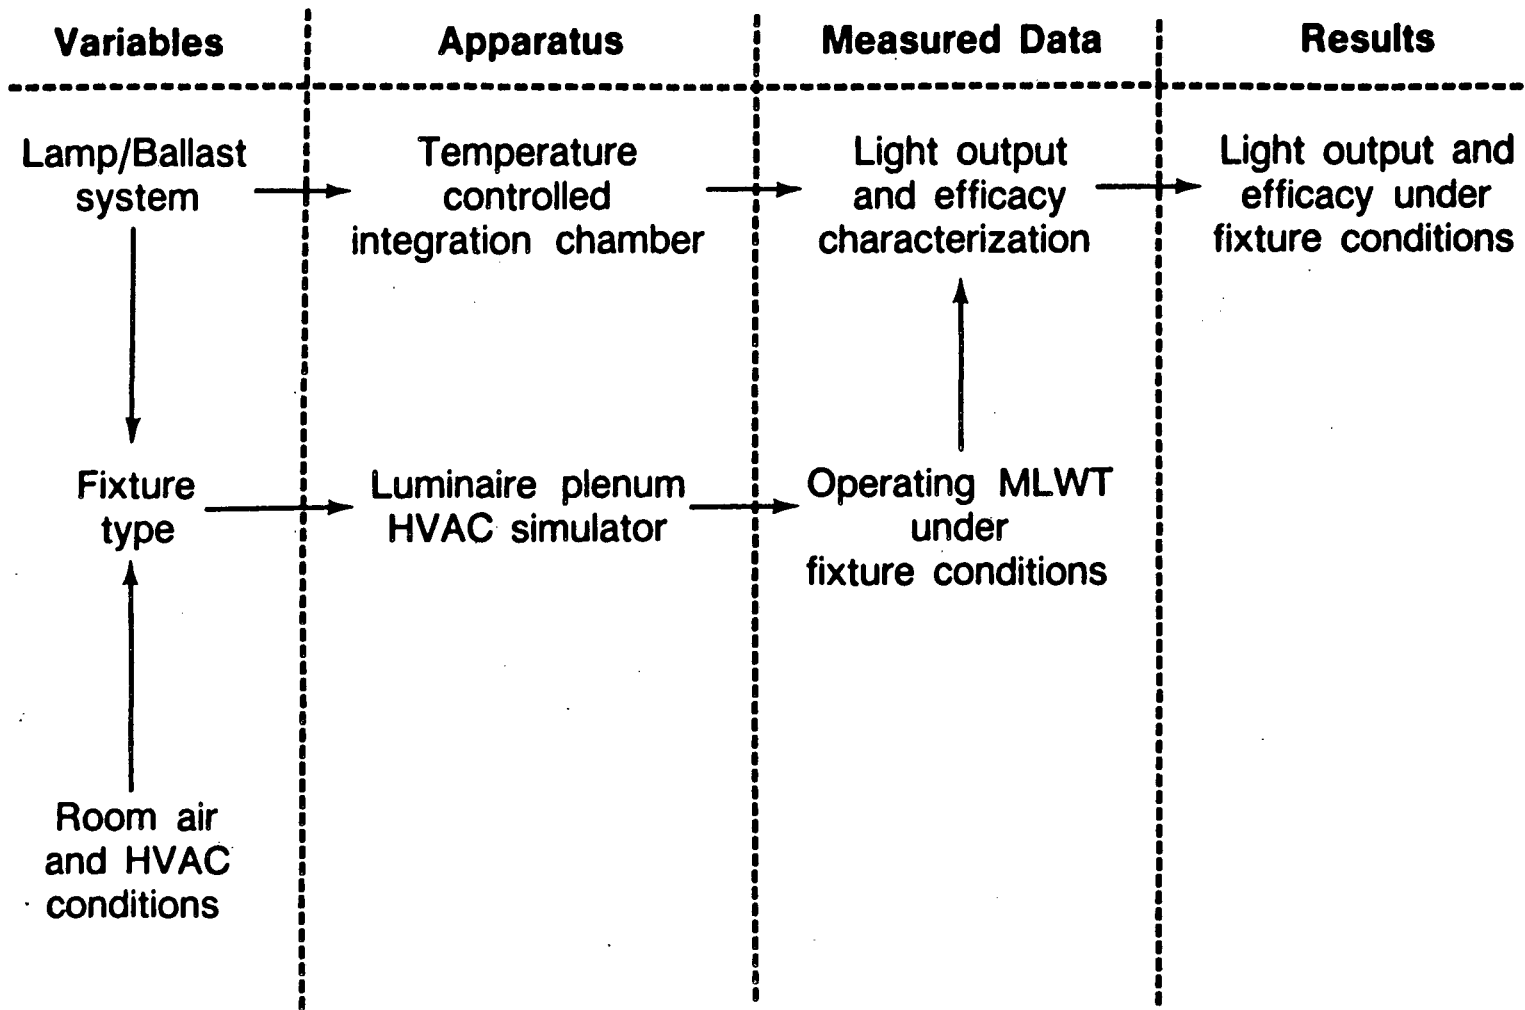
Variables

Apparatus

Measured Data

Results

Lamp/Ballast system

Temperature controlled integration chamber

Light output and efficacy characterization

Light output and efficacy under fixture conditions

Fixture type

Luminaire plenum HVAC simulator

Operating MLWT under fixture conditions

Room air and HVAC conditions